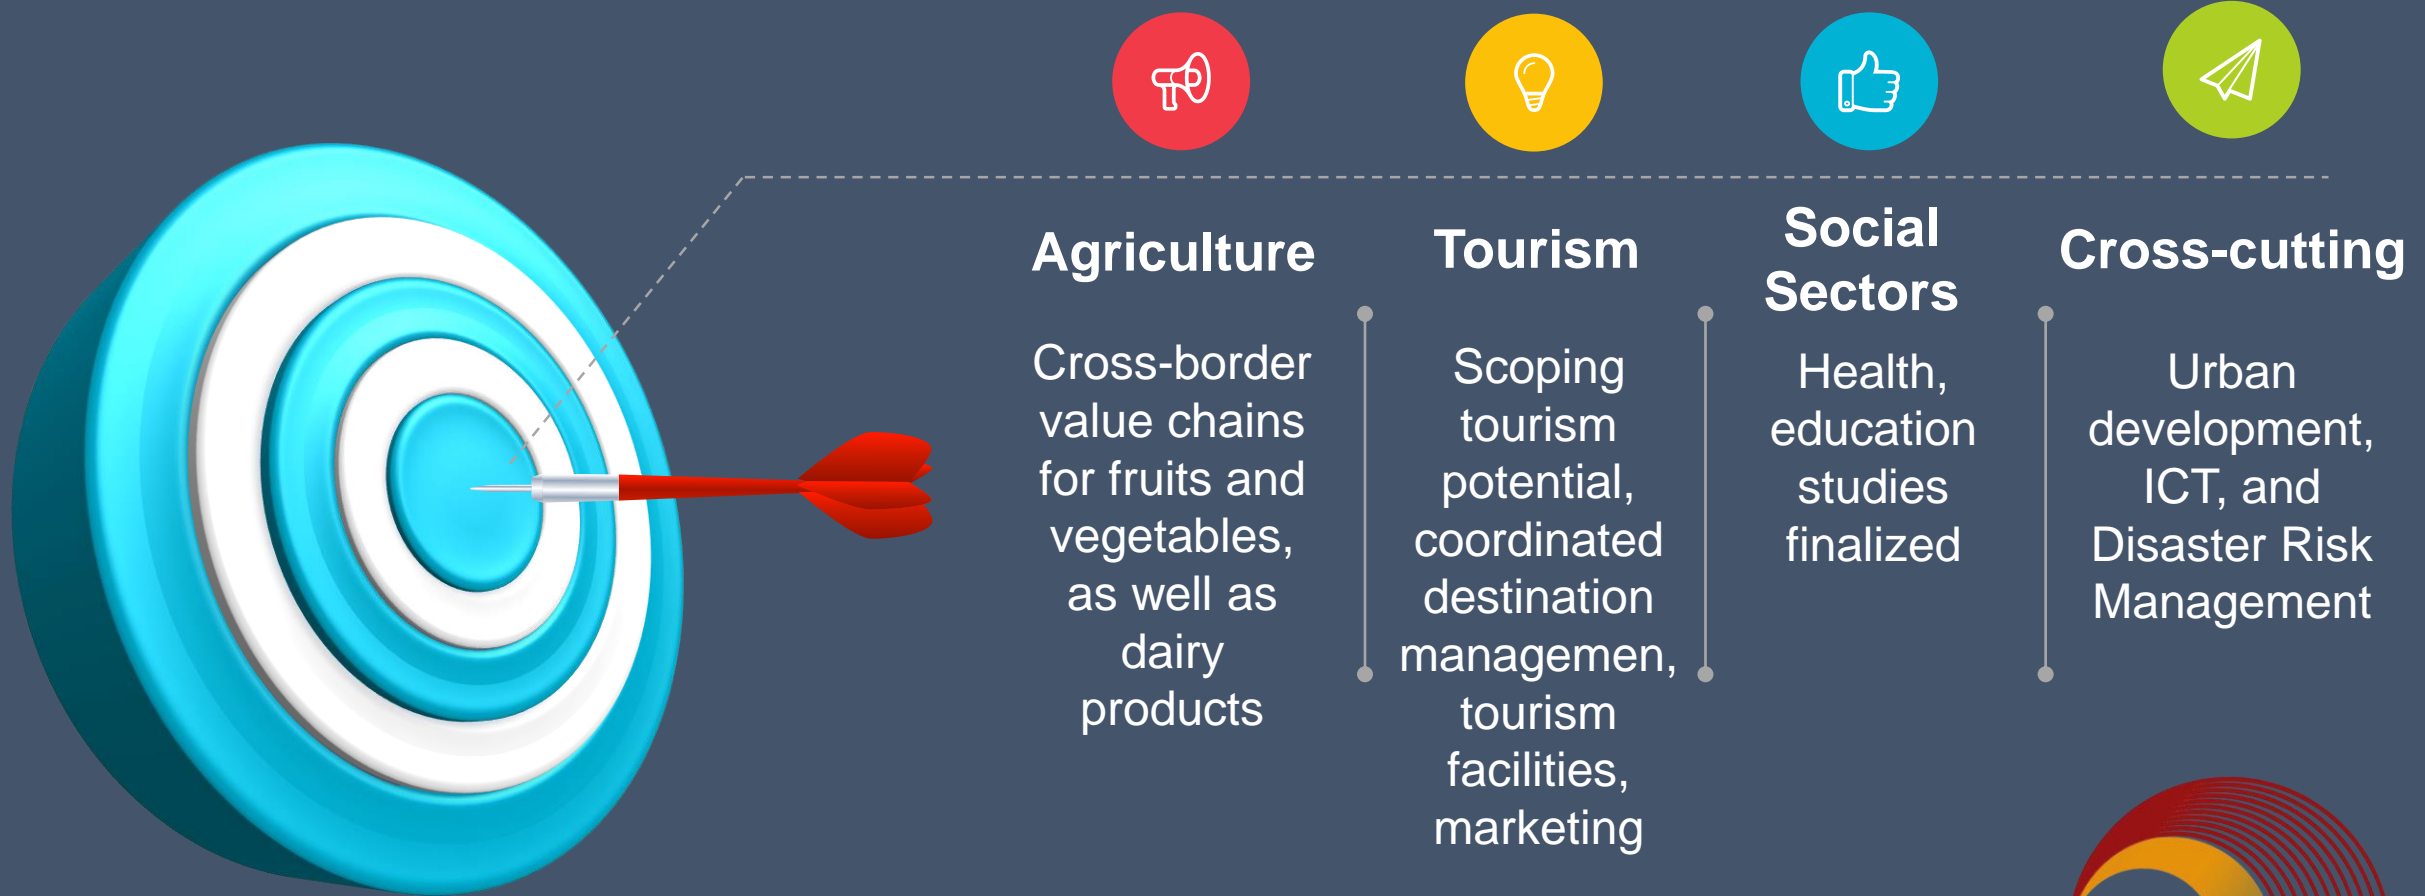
Agriculture

Cross-border value chains for fruits and vegetables, as well as dairy products

Tourism

Scoping tourism potential, coordinated destination managemen, tourism facilities, marketing

Social Sectors

Health, education studies finalized

Cross-cutting

Urban development, ICT, and Disaster Risk Management